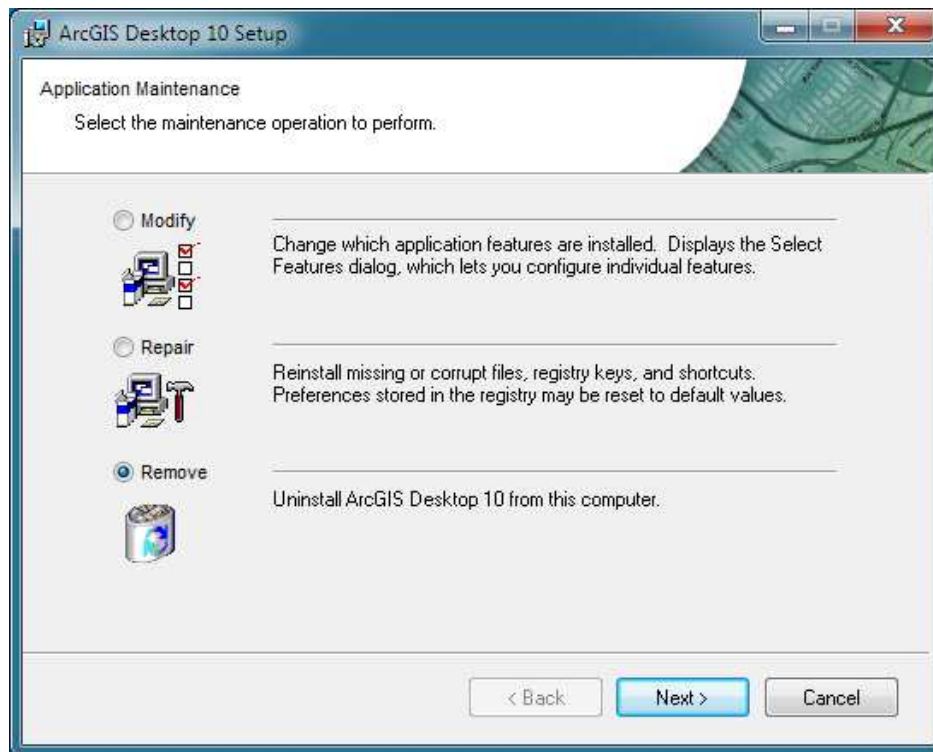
ArcGIS Desktop 10 Setup

Application Maintenance

Select the maintenance operation to perform.

Modify

Change which application features are installed. Displays the Select Features dialog, which lets you configure individual features.

Repair

Reinstall missing or corrupt files, registry keys, and shortcuts. Preferences stored in the registry may be reset to default values.

Remove

Uninstall ArcGIS Desktop 10 from this computer.

< Back

Next >

Cancel